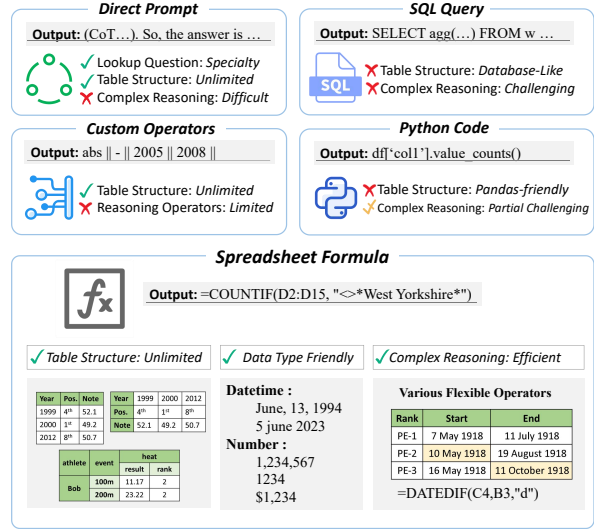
Direct Prompt

Output: (CoT…). So, the answer is …

✓ Lookup Question: Specialty
✓ Table Structure: Unlimited
✗ Complex Reasoning: Difficult

SQL Query

Output: SELECT agg(…) FROM w …

SQL

✗ Table Structure: Database-Like
✗ Complex Reasoning: Challenging

Custom Operators

Output: abs || - || 2005 || 2008 ||

✓ Table Structure: Unlimited
✗ Reasoning Operators: Limited

Python Code

Output: df['col1'].value_counts()

✗ Table Structure: Pandas-friendly
✓ Complex Reasoning: Partial Challenging

Spreadsheet Formula

$f_x$

Output: =COUNTIF(D2:D15, "<>*West Yorkshire*")

✓ Table Structure: Unlimited

| Year | Pos. | Note |
|---|---|---|
| 1999 | 4th | 52.1 |
| 2000 | 1st | 49.2 |
| 2012 | 8th | 50.7 |

| Year | 1999 | 2000 | 2012 |
|---|---|---|---|
| Pos. | 4th | 1st | 8th |
| Note | 52.1 | 49.2 | 50.7 |

| athlete | event | heat | |
|---|---|---|---|
| | | result | rank |
| Bob | 100m | 11.17 | 2 |
| | 200m | 23.22 | 2 |

✓ Data Type Friendly

Datetime :
June, 13, 1994
5 june 2023
Number :
1,234,567
1234
$1,234

✓ Complex Reasoning: Efficient

Various Flexible Operators

| Rank | Start | End |
|---|---|---|
| PE-1 | 7 May 1918 | 11 July 1918 |
| PE-2 | 10 May 1918 | 19 August 1918 |
| PE-3 | 16 May 1918 | 11 October 1918 |

=DATEDIF(C4,B3,"d")